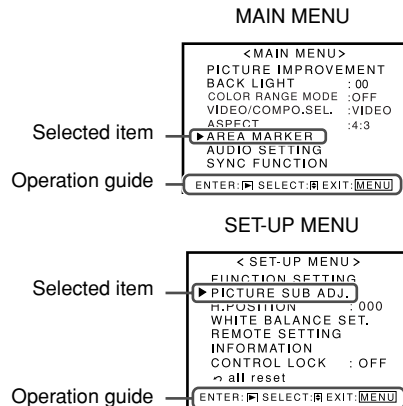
MAIN MENU

<MAIN MENU>
PICTURE IMPROVEMENT
BACK LIGHT : 00
COLOR RANGE MODE : OFF
VIDEO/COMPO.SEL. : VIDEO
ASPECT : 4:3
▶AREA MARKER
AUDIO SETTING
SYNC FUNCTION

Selected item

Operation guide

ENTER: SELECT: EXIT: MENU

SET-UP MENU

< SET-UP MENU >
FUNCTION SETTING
▶ PICTURE SUB ADJ.
H.POSITION : 000
WHITE BALANCE SET.
REMOTE SETTING
INFORMATION
CONTROL LOCK : OFF
all reset

Selected item

Operation guide

ENTER: SELECT: EXIT: MENU